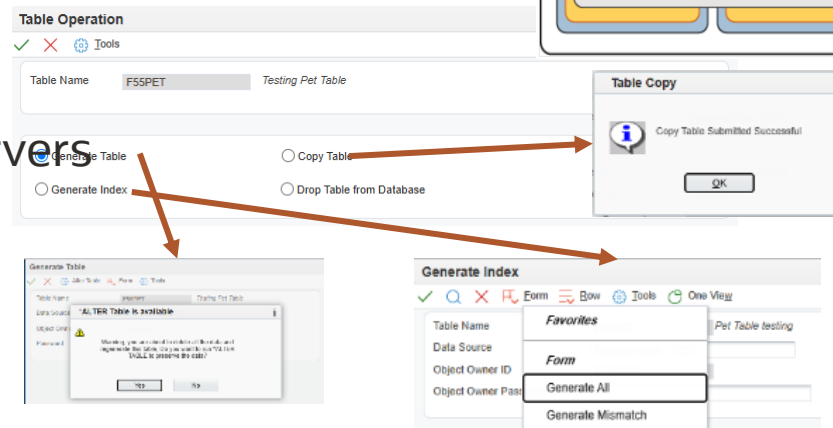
Table Operation

Tools

Table Name F55PET Testing Pet Table

vers

Generate Table

Copy Table

Generate Index

Drop Table from Database

Table Copy

Copy Table Submitted Successful

OK

Generate Table

Alter Table Form Tools

Table Name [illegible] Testing Pet Table

Data Source

Object Own

Password

"ALTER Table is available

Warning, you are about to delete all the data and regenerate the table. Do you want to use "ALTER TABLE" to preserve the data?

Yes No

Generate Index

Form Row Tools One View

Table Name

Data Source

Object Owner ID

Object Owner Pass

Favorites

Form

Generate All

Generate Mismatch

Pet Table testing